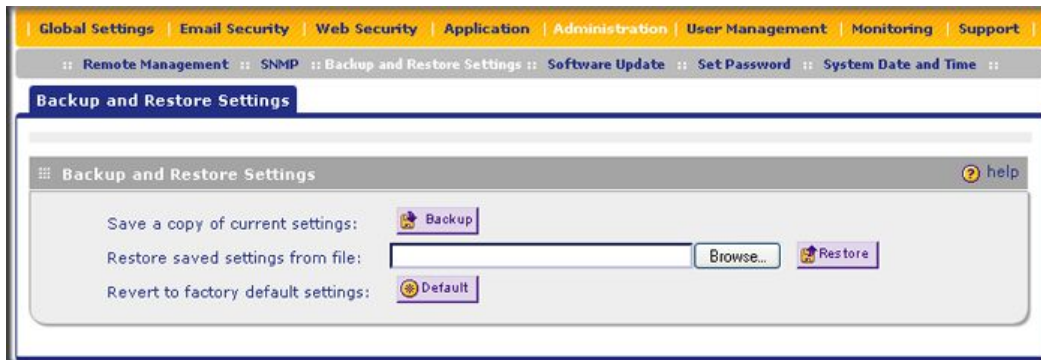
Global Settings | Email Security | Web Security | Application | Administration | User Management | Monitoring | Support

:: Remote Management :: SNMP :: Backup and Restore Settings :: Software Update :: Set Password :: System Date and Time ::

Backup and Restore Settings

Backup and Restore Settings

help

Save a copy of current settings: Backup

Restore saved settings from file: Browse... Restore

Revert to factory default settings: Default